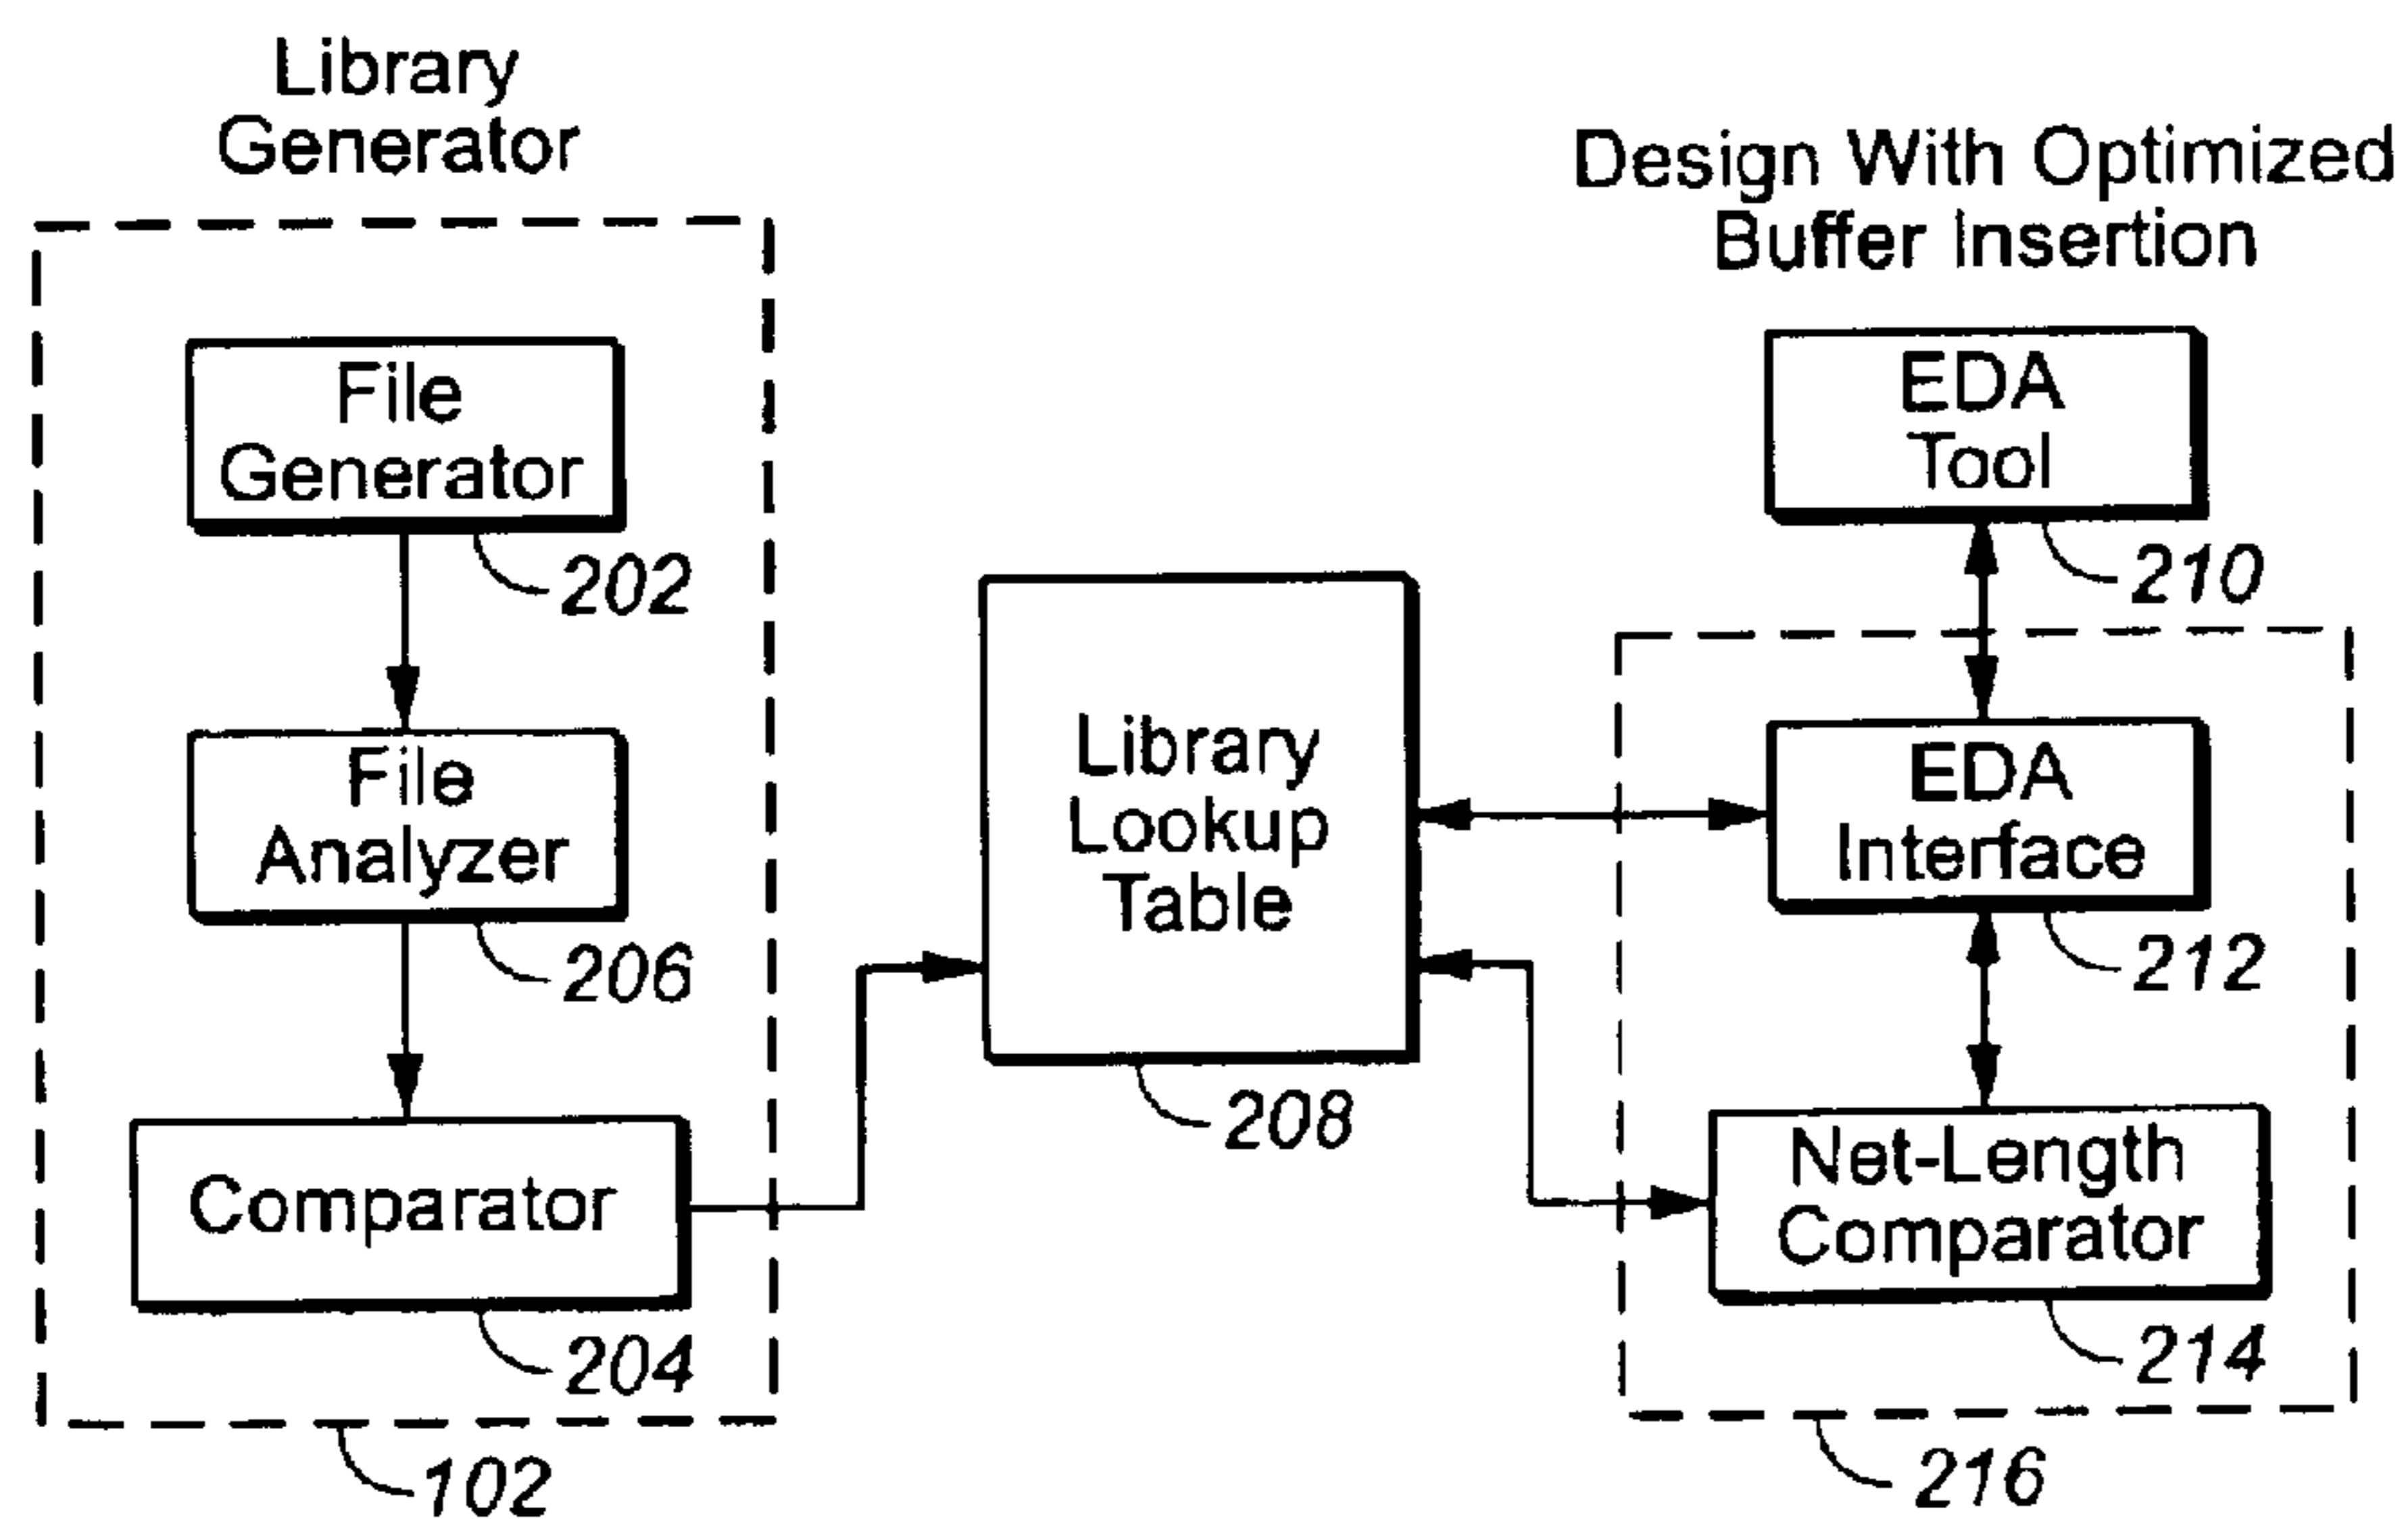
Library Generator

Design With Optimized Buffer Insertion

File Generator

202

File Analyzer

206

Comparator

204

102

Library Lookup Table

208

EDA Tool

210

EDA Interface

212

Net-Length Comparator

214

216